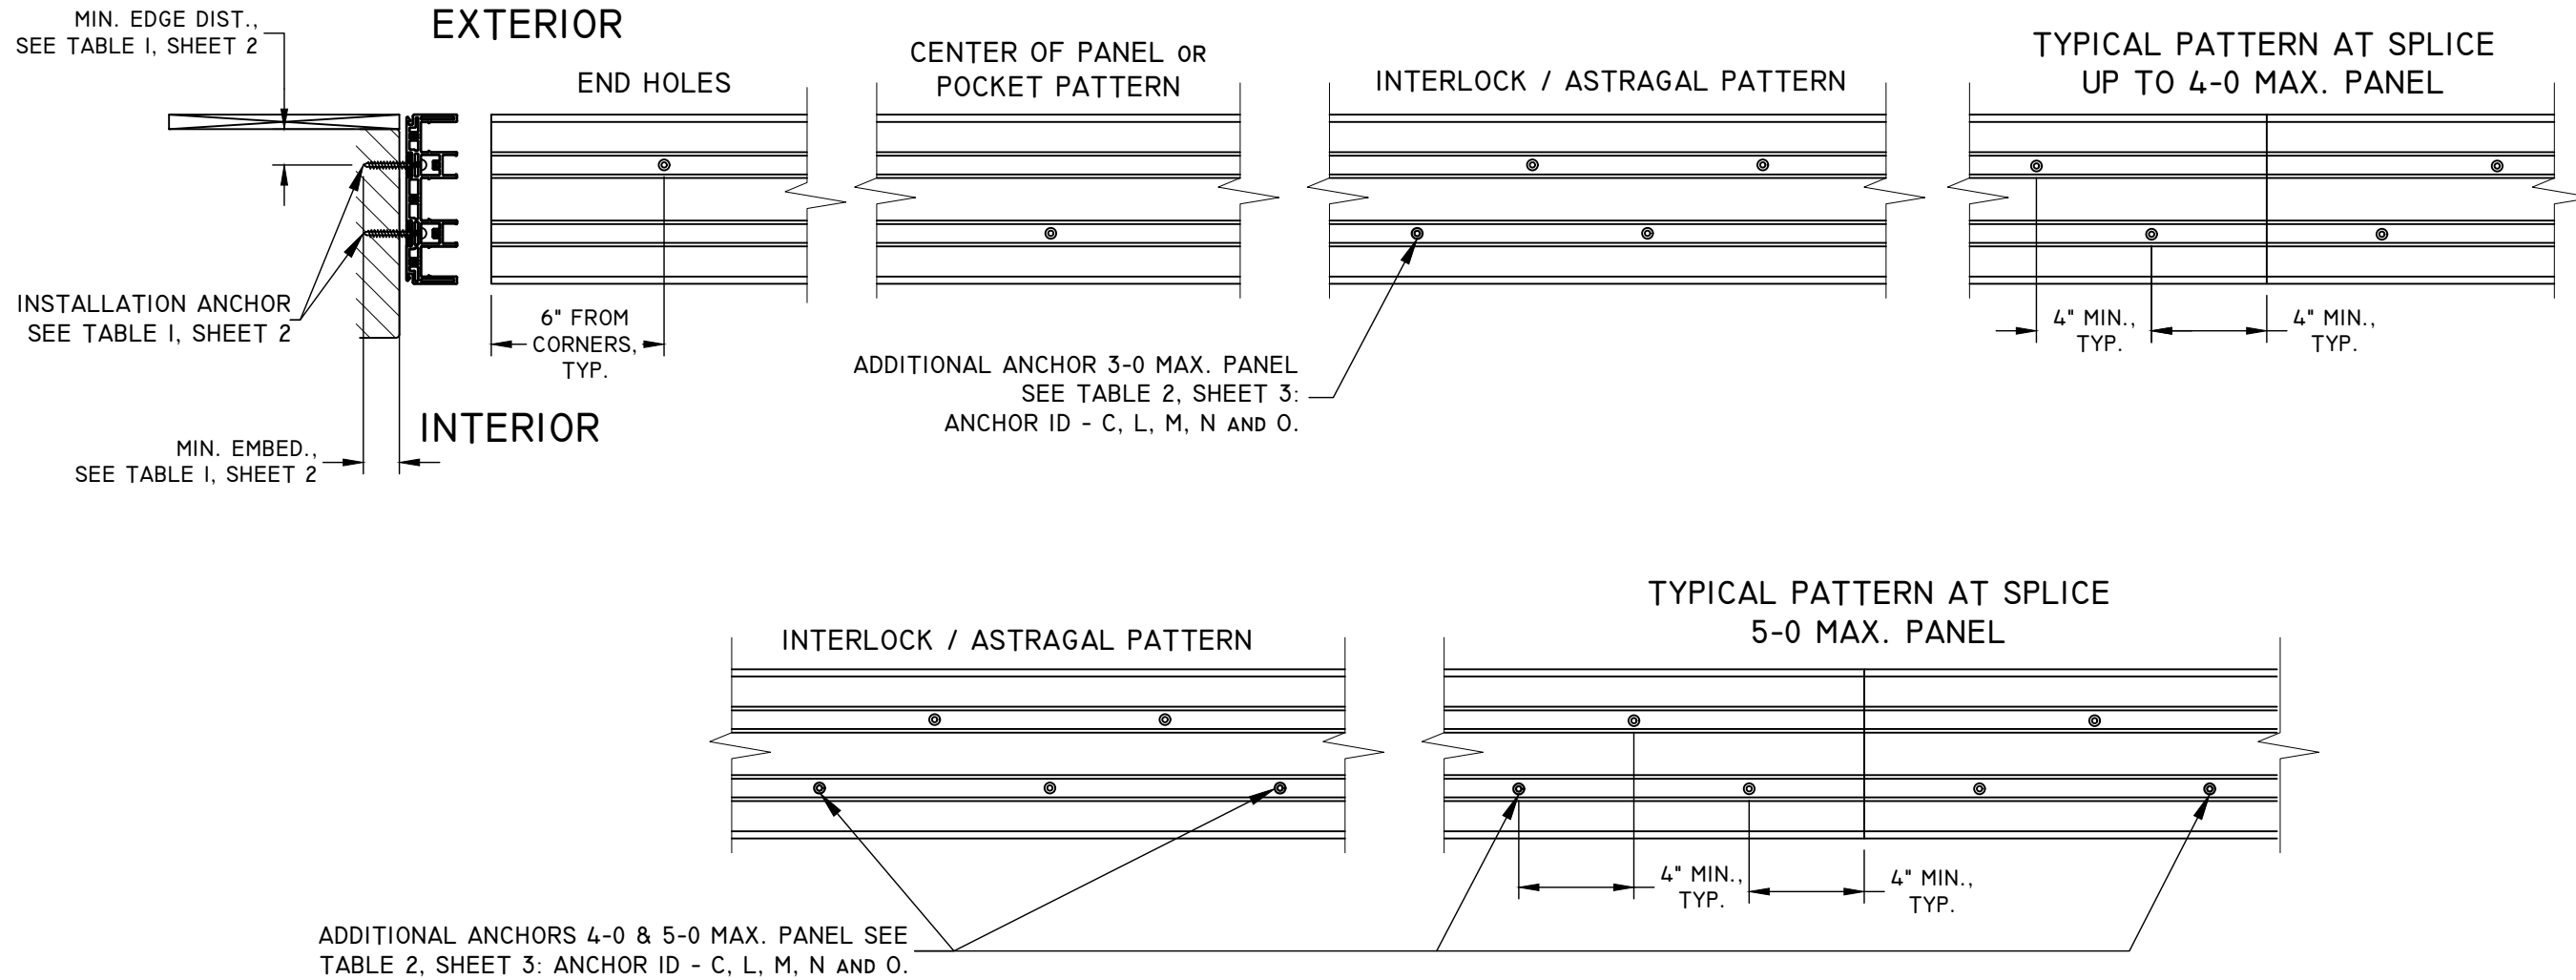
MIN. EDGE DIST., SEE TABLE I, SHEET 2

EXTERIOR

END HOLES

CENTER OF PANEL OR POCKET PATTERN

INTERLOCK / ASTRAGAL PATTERN

TYPICAL PATTERN AT SPLICE UP TO 4-0 MAX. PANEL

INSTALLATION ANCHOR SEE TABLE I, SHEET 2

6" FROM CORNERS, TYP.

ADDITIONAL ANCHOR 3-0 MAX. PANEL SEE TABLE 2, SHEET 3: ANCHOR ID - C, L, M, N AND O.

4" MIN., TYP.

4" MIN., TYP.

INTERIOR

MIN. EMBED., SEE TABLE I, SHEET 2

INTERLOCK / ASTRAGAL PATTERN

TYPICAL PATTERN AT SPLICE 5-0 MAX. PANEL

4" MIN., TYP.

4" MIN., TYP.

ADDITIONAL ANCHORS 4-0 & 5-0 MAX. PANEL SEE TABLE 2, SHEET 3: ANCHOR ID - C, L, M, N AND O.